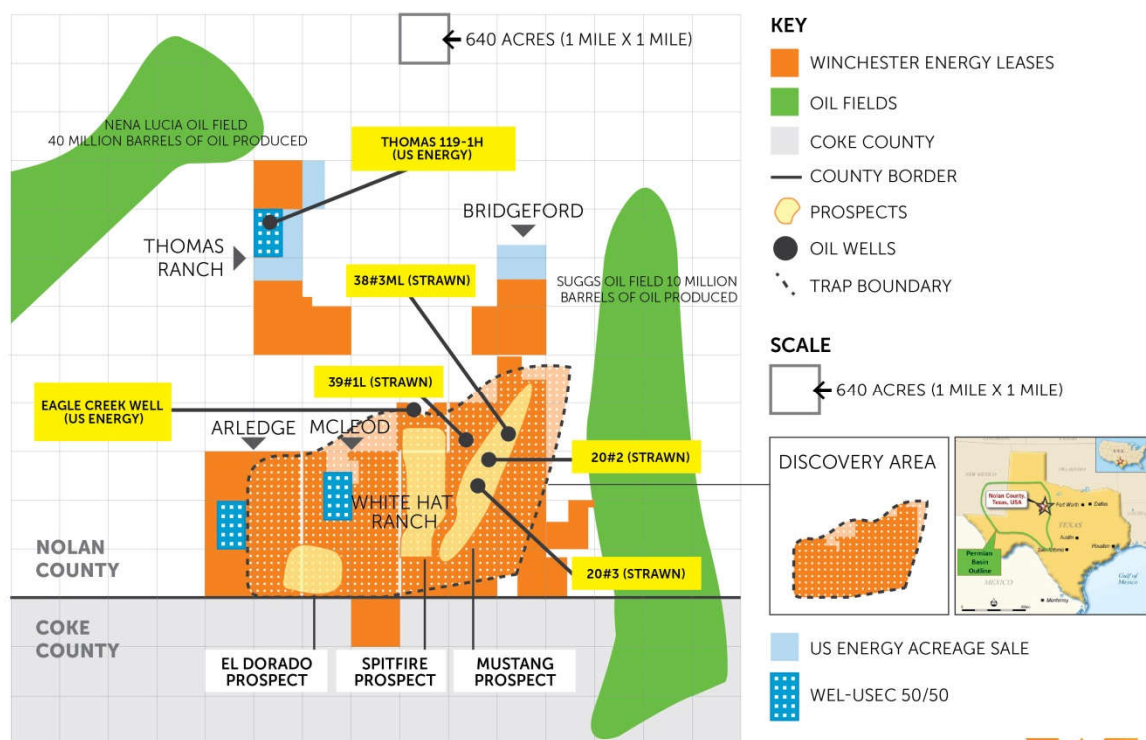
640 ACRES (1 MILE X 1 MILE)

NENA LUCIA OIL FIELD
40 MILLION BARRELS OF OIL PRODUCED

THOMAS 119-1H
(US ENERGY)

BRIDGEFORD

THOMAS
RANCH

38#3ML (STRAWN)

SUGGS OIL FIELD 10 MILLION
BARRELS OF OIL PRODUCED

39#1L (STRAWN)

EAGLE CREEK WELL
(US ENERGY)

ARLEDGE

MCLEOD

20#2 (STRAWN)

WHITE HAT
RANCH

20#3 (STRAWN)

NOLAN
COUNTY

COKE
COUNTY

EL DORADO
PROSPECT

SPITFIRE
PROSPECT

MUSTANG
PROSPECT

KEY
WINCHESTER ENERGY LEASES
OIL FIELDS
COKE COUNTY
COUNTY BORDER
PROSPECTS
OIL WELLS
TRAP BOUNDARY

SCALE
640 ACRES (1 MILE X 1 MILE)

DISCOVERY AREA

Nolan County, Texas, USA
Fort Worth
Dallas
TEXAS
Austin
Houston
Permian Basin Outline
MEXICO
Gulf of Mexico

US ENERGY ACREAGE SALE
WEL-USEC 50/50